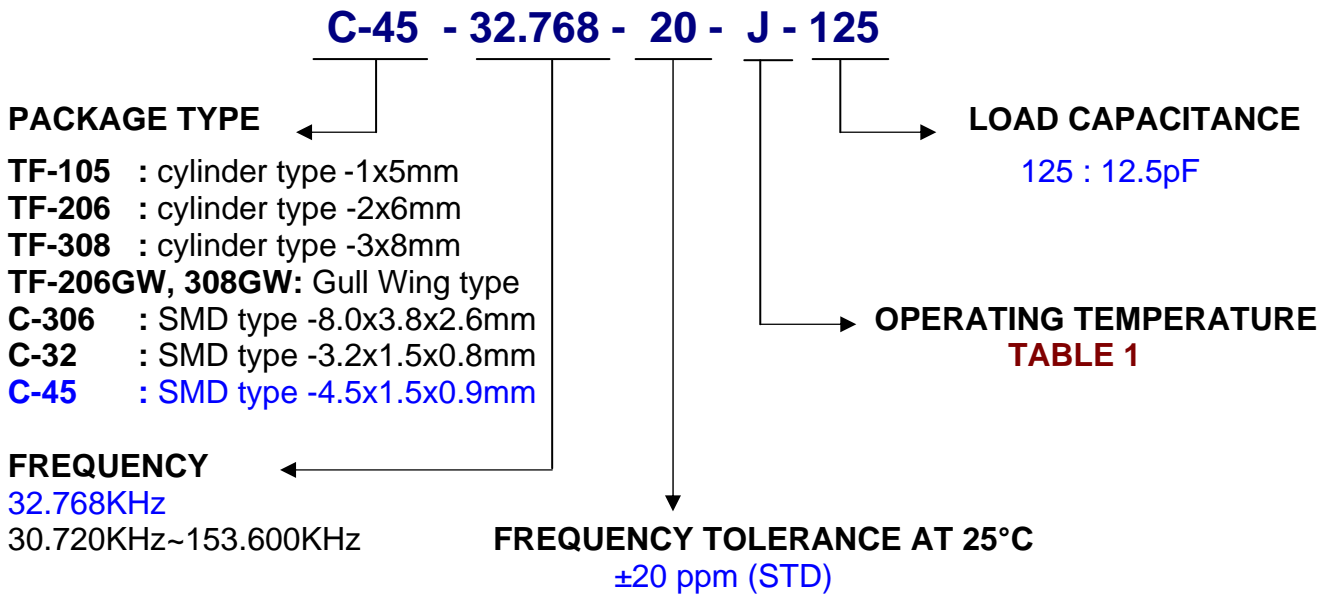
C-45 - 32.768 - 20 - J - 125

PACKAGE TYPE

TF-105 : cylinder type -1x5mm
TF-206 : cylinder type -2x6mm
TF-308 : cylinder type -3x8mm
TF-206GW, 308GW: Gull Wing type
C-306 : SMD type -8.0x3.8x2.6mm
C-32 : SMD type -3.2x1.5x0.8mm
C-45 : SMD type -4.5x1.5x0.9mm

LOAD CAPACITANCE
125 : 12.5pF

OPERATING TEMPERATURE
TABLE 1

FREQUENCY
32.768KHz
30.720KHz~153.600KHz

FREQUENCY TOLERANCE AT 25°C
±20 ppm (STD)